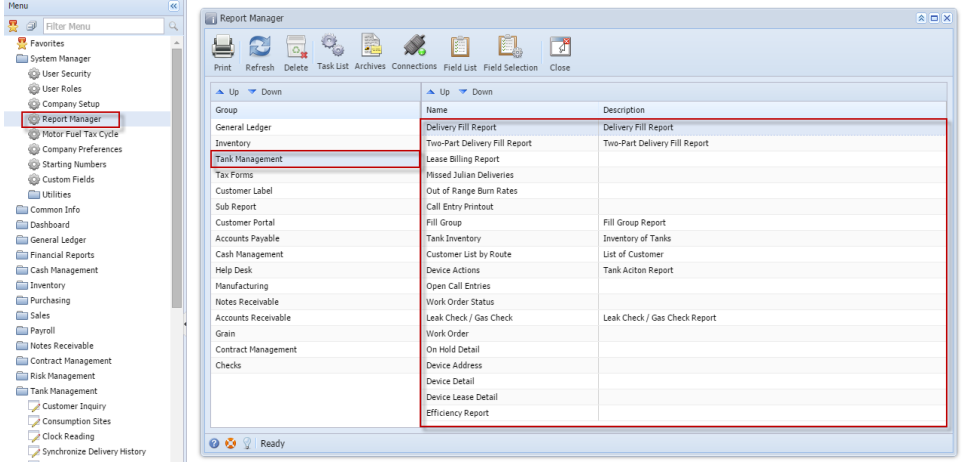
Menu

Filter Menu

Favorites
System Manager
User Security
User Roles
Company Setup
Report Manager
Motor Fuel Tax Cycle
Company Preferences
Starting Numbers
Custom Fields
Utilities
Common Info
Dashboard
General Ledger
Financial Reports
Cash Management
Inventory
Purchasing
Sales
Payroll
Notes Receivable
Contract Management
Risk Management
Tank Management
Customer Inquiry
Consumption Sites
Clock Reading
Synchronize Delivery History

Report Manager

Print | Refresh | Delete | Task List | Archives | Connections | Field List | Field Selection | Close

Up Down

| Group |
|---|
| General Ledger |
| Inventory |
| Tank Management |
| Tax Forms |
| Customer Label |
| Sub Report |
| Customer Portal |
| Accounts Payable |
| Cash Management |
| Help Desk |
| Manufacturing |
| Notes Receivable |
| Accounts Receivable |
| Grain |
| Contract Management |
| Checks |

Up Down

| Name | Description |
|---|---|
| Delivery Fill Report | Delivery Fill Report |
| Two-Part Delivery Fill Report | Two-Part Delivery Fill Report |
| Lease Billing Report | |
| Missed Julian Deliveries | |
| Out of Range Burn Rates | |
| Call Entry Printout | |
| Fill Group | Fill Group Report |
| Tank Inventory | Inventory of Tanks |
| Customer List by Route | List of Customer |
| Device Actions | Tank Aciton Report |
| Open Call Entries | |
| Work Order Status | |
| Leak Check / Gas Check | Leak Check / Gas Check Report |
| Work Order | |
| On Hold Detail | |
| Device Address | |
| Device Detail | |
| Device Lease Detail | |
| Efficiency Report | |

Ready